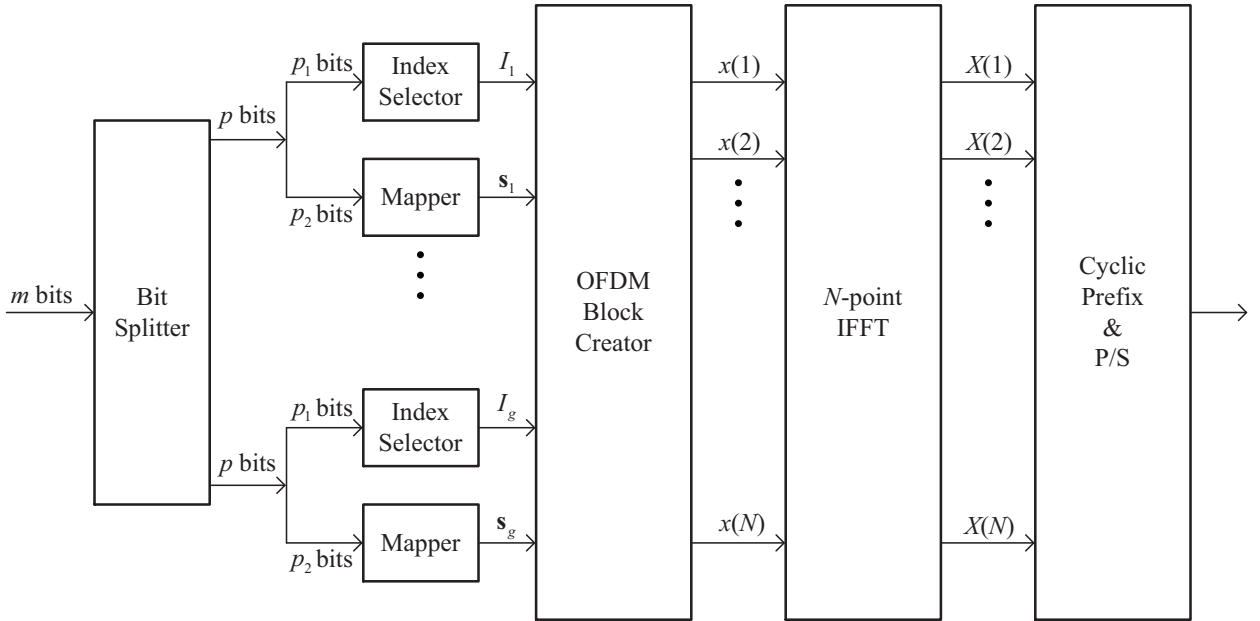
$m$ bits

Bit Splitter

$p$ bits

$p_1$ bits

Index Selector

$I_1$

$p_2$ bits

Mapper

$\mathbf{s}_1$

$p$ bits

$p_1$ bits

Index Selector

$I_g$

$p_2$ bits

Mapper

$\mathbf{s}_g$

OFDM Block Creator

$x(1)$

$x(2)$

$x(N)$

$N$-point IFFT

$X(1)$

$X(2)$

$X(N)$

Cyclic Prefix & P/S